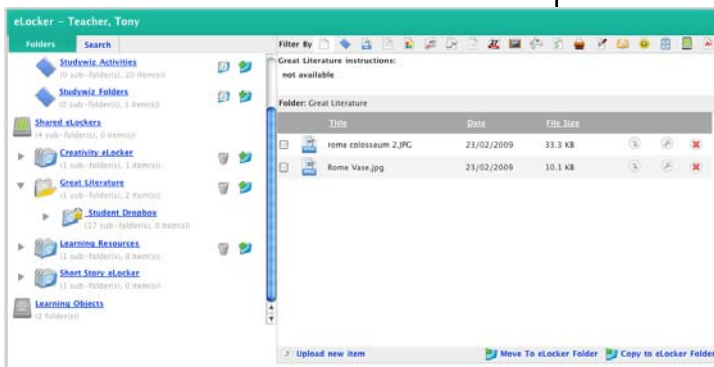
eLocker - Teacher, Tony

Folders
Search

Studywiz Activities
(0 sub-folder(s), 20 item(s))

Studywiz Folders
(0 sub-folder(s), 1 item(s))

Shared eLockers
(4 sub-folder(s), 0 item(s))

Creativity eLocker
(1 sub-folder(s), 1 item(s))

Great Literature
(1 sub-folder(s), 1 item(s))

Student Dropbox
(17 sub-folder(s), 0 item(s))

Learning Resources
(1 sub-folder(s), 0 item(s))

Short Story eLocker
(1 sub-folder(s), 0 item(s))

Learning Objects
(2 folder(s))

Filter By

Great Literature instructions:
not available

Folder: Great Literature

| | | Title | Date | File Size |
|---|---|---|---|---|
| | | rome colosseum 2.JPG | 23/02/2009 | 33.3 KB |
| | | Rome Vase.jpg | 23/02/2009 | 10.1 KB |

Upload new item
Move To eLocker Folder
Copy to eLocker Folder